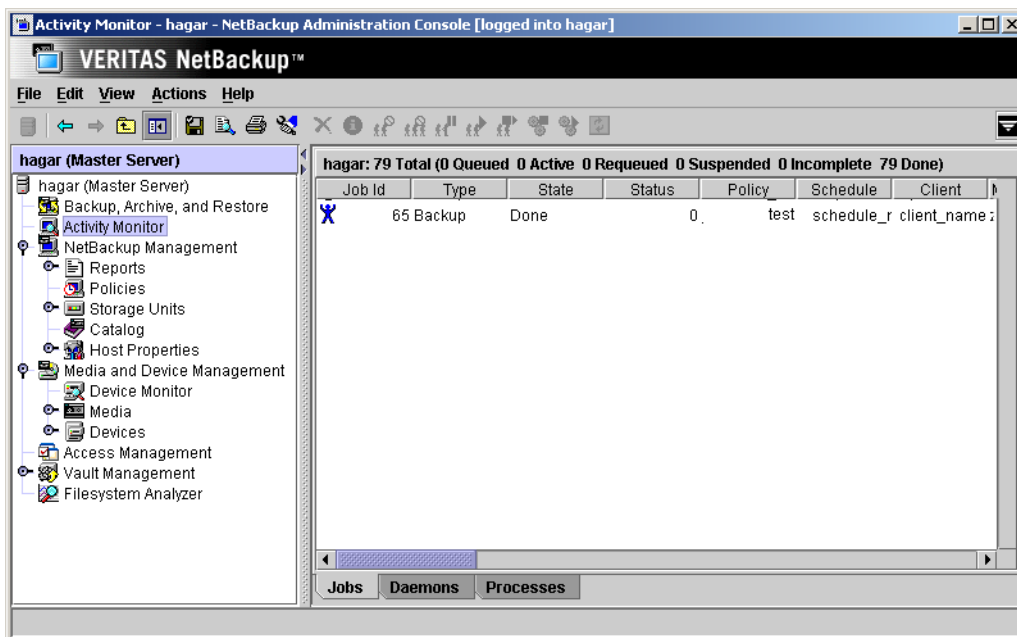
Activity Monitor - hagar - NetBackup Administration Console [logged into hagar]

VERITAS NetBackup™

File Edit View Actions Help

hagar (Master Server)

hagar (Master Server)
Backup, Archive, and Restore
Activity Monitor
NetBackup Management
Reports
Policies
Storage Units
Catalog
Host Properties
Media and Device Management
Device Monitor
Media
Devices
Access Management
Vault Management
Filesystem Analyzer

hagar: 79 Total (0 Queued 0 Active 0 Requeued 0 Suspended 0 Incomplete 79 Done)

| Job Id | Type | State | Status | Policy | Schedule | Client |
|---|---|---|---|---|---|---|
| 65 | Backup | Done | 0 | test | schedule_r | client_name |

Jobs Daemons Processes